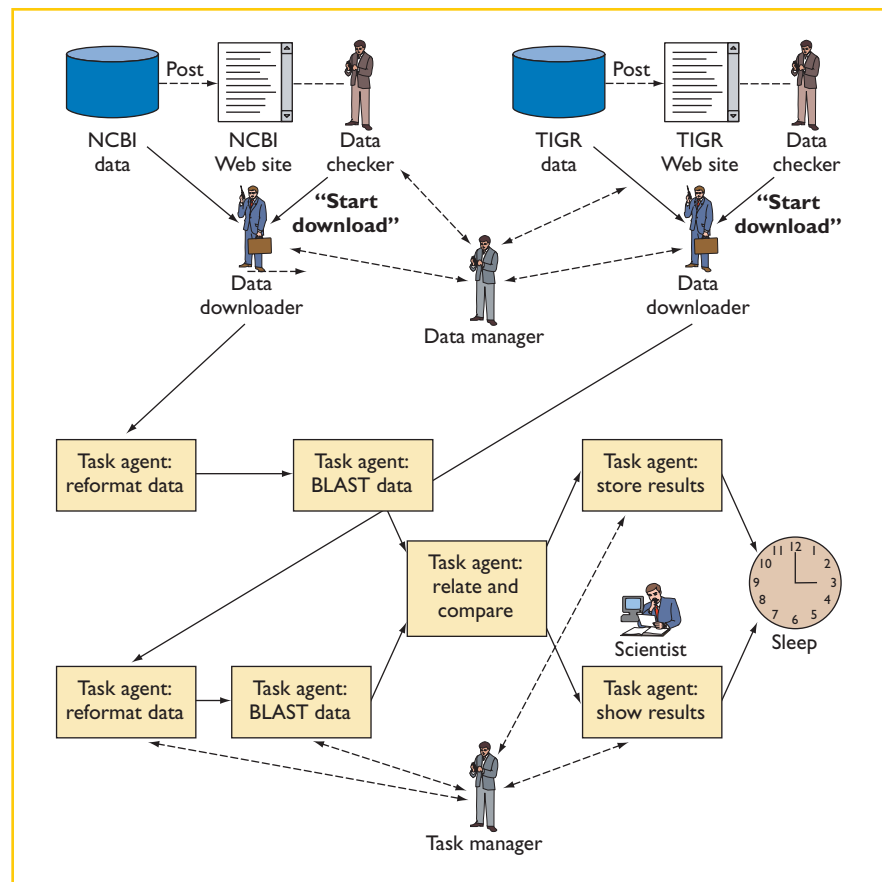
Post

NCBI data

NCBI Web site

Data checker

Post

TIGR data

TIGR Web site

Data checker

"Start download"

"Start download"

Data downloader

Data manager

Data downloader

Task agent: reformat data

Task agent: BLAST data

Task agent: store results

Task agent: relate and compare

12 1 2 3 4 5 6 7 8 9 10 11

Sleep

Scientist

Task agent: reformat data

Task agent: BLAST data

Task agent: show results

Task manager